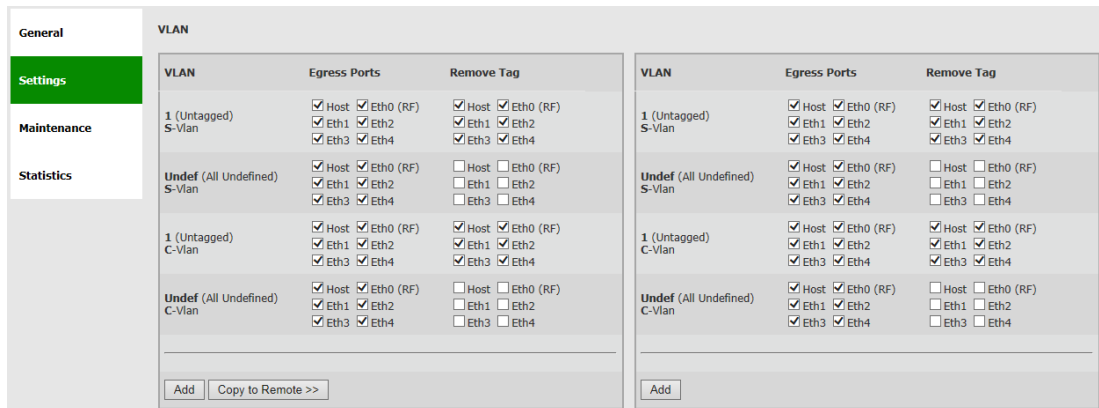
General

Settings

Maintenance

Statistics

VLAN

| VLAN | Egress Ports | Remove Tag |
|---|---|---|
| 1 (Untagged) S-Vlan | ☑ Host ☑ Eth0 (RF) ☑ Eth1 ☑ Eth2 ☑ Eth3 ☑ Eth4 | ☑ Host ☑ Eth0 (RF) ☑ Eth1 ☑ Eth2 ☑ Eth3 ☑ Eth4 |
| Undef (All Undefined) S-Vlan | ☑ Host ☑ Eth0 (RF) ☑ Eth1 ☑ Eth2 ☑ Eth3 ☑ Eth4 | ☐ Host ☐ Eth0 (RF) ☐ Eth1 ☐ Eth2 ☐ Eth3 ☐ Eth4 |
| 1 (Untagged) C-Vlan | ☑ Host ☑ Eth0 (RF) ☑ Eth1 ☑ Eth2 ☑ Eth3 ☑ Eth4 | ☑ Host ☑ Eth0 (RF) ☑ Eth1 ☑ Eth2 ☑ Eth3 ☑ Eth4 |
| Undef (All Undefined) C-Vlan | ☑ Host ☑ Eth0 (RF) ☑ Eth1 ☑ Eth2 ☑ Eth3 ☑ Eth4 | ☐ Host ☐ Eth0 (RF) ☐ Eth1 ☐ Eth2 ☐ Eth3 ☐ Eth4 |

Add   Copy to Remote >>

| VLAN | Egress Ports | Remove Tag |
|---|---|---|
| 1 (Untagged) S-Vlan | ☑ Host ☑ Eth0 (RF) ☑ Eth1 ☑ Eth2 ☑ Eth3 ☑ Eth4 | ☑ Host ☑ Eth0 (RF) ☑ Eth1 ☑ Eth2 ☑ Eth3 ☑ Eth4 |
| Undef (All Undefined) S-Vlan | ☑ Host ☑ Eth0 (RF) ☑ Eth1 ☑ Eth2 ☑ Eth3 ☑ Eth4 | ☐ Host ☐ Eth0 (RF) ☐ Eth1 ☐ Eth2 ☐ Eth3 ☐ Eth4 |
| 1 (Untagged) C-Vlan | ☑ Host ☑ Eth0 (RF) ☑ Eth1 ☑ Eth2 ☑ Eth3 ☑ Eth4 | ☑ Host ☑ Eth0 (RF) ☑ Eth1 ☑ Eth2 ☑ Eth3 ☑ Eth4 |
| Undef (All Undefined) C-Vlan | ☑ Host ☑ Eth0 (RF) ☑ Eth1 ☑ Eth2 ☑ Eth3 ☑ Eth4 | ☐ Host ☐ Eth0 (RF) ☐ Eth1 ☐ Eth2 ☐ Eth3 ☐ Eth4 |

Add